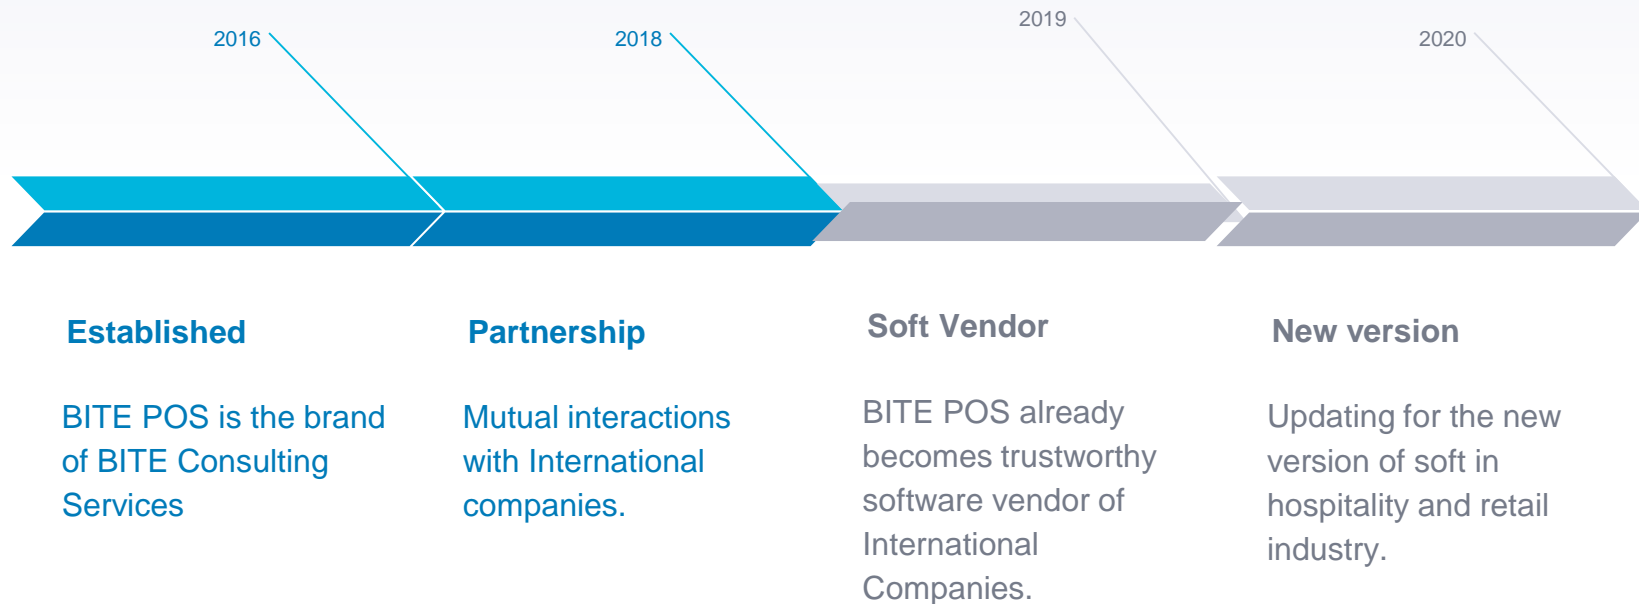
2016

2018

2019

2020

Established

BITE POS is the brand of BITE Consulting Services

Partnership

Mutual interactions with International companies.

Soft Vendor

BITE POS already becomes trustworthy software vendor of International Companies.

New version

Updating for the new version of soft in hospitality and retail industry.